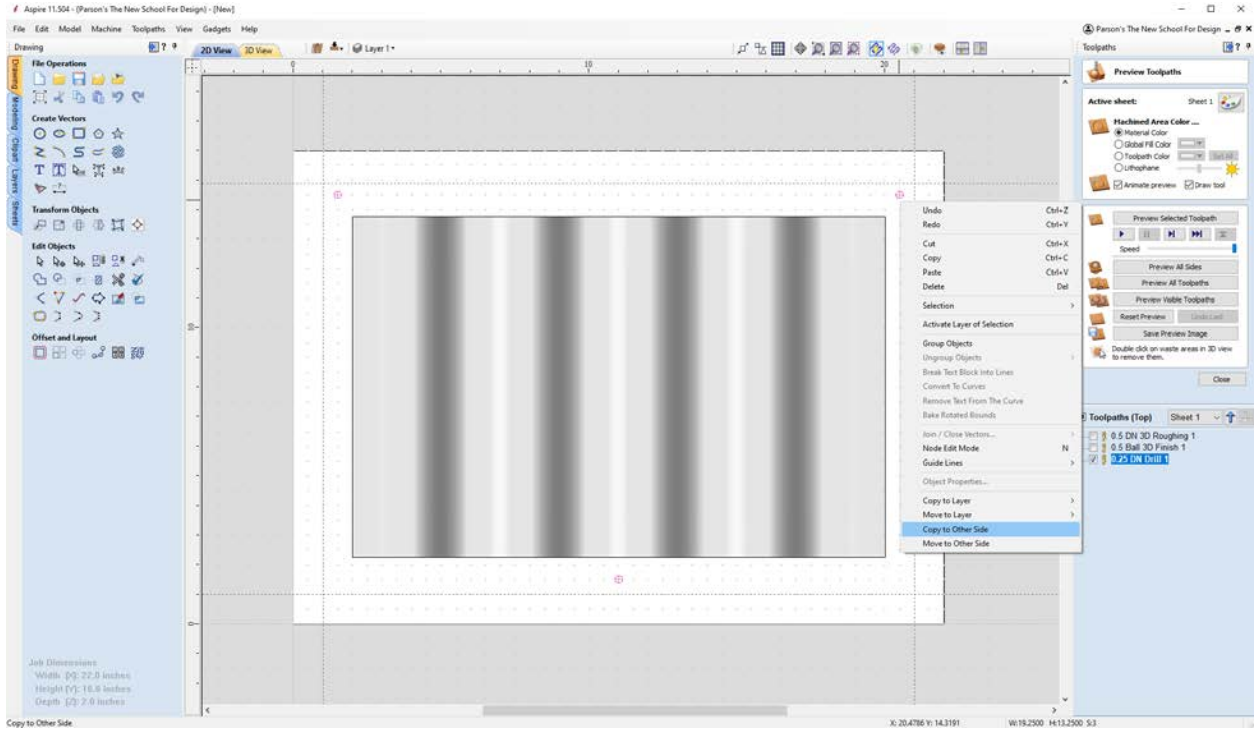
Aspire 11.504 - [Parson's The New School For Design] - [New]

File Edit Model Machine Toolpaths View Gadgets Help

Parson's The New School For Design

Drawing

2D View 3D View

Layer 1

Toolpaths

File Operations

Create Vectors

Transform Objects

Edit Objects

Offset and Layout

Drawing Modeling Clipart Layers Sheets

Job Dimensions
Width (X): 22.0 inches
Height (Y): 18.0 inches
Depth (Z): 2.0 inches

0 10 20

Undo Ctrl+Z
Redo Ctrl+Y
Cut Ctrl+X
Copy Ctrl+C
Paste Ctrl+V
Delete Del
Selection
Activate Layer of Selection
Group Objects
Ungroup Objects
Break Text Block into Lines
Convert To Curves
Remove Text From The Curve
Bake Rotated Bounds
Join / Close Vectors...
Node Edit Mode N
Guide Lines
Object Properties...
Copy to Layer
Move to Layer
Copy to Other Side
Move to Other Side

Preview Toolpaths

Active sheet: Sheet 1

Machined Area Color ...
Material Color
Global Fill Color
Toolpath Color
Lithophane

Animate preview Draw tool

Preview Selected Toolpath
Speed
Preview All Sides
Preview All Toolpaths
Preview Visible Toolpaths
Reset Preview Undo Last
Save Preview Image
Double click on waste areas in 3D view to remove them.

Close

Toolpaths (Top) Sheet 1
0.5 DN 3D Roughing 1
0.5 Ball 3D Finish 1
0.25 DN Drill 1

Copy to Other Side

X: 20.4786 Y: 14.3191 W:19.2500 H:13.2500 S:3